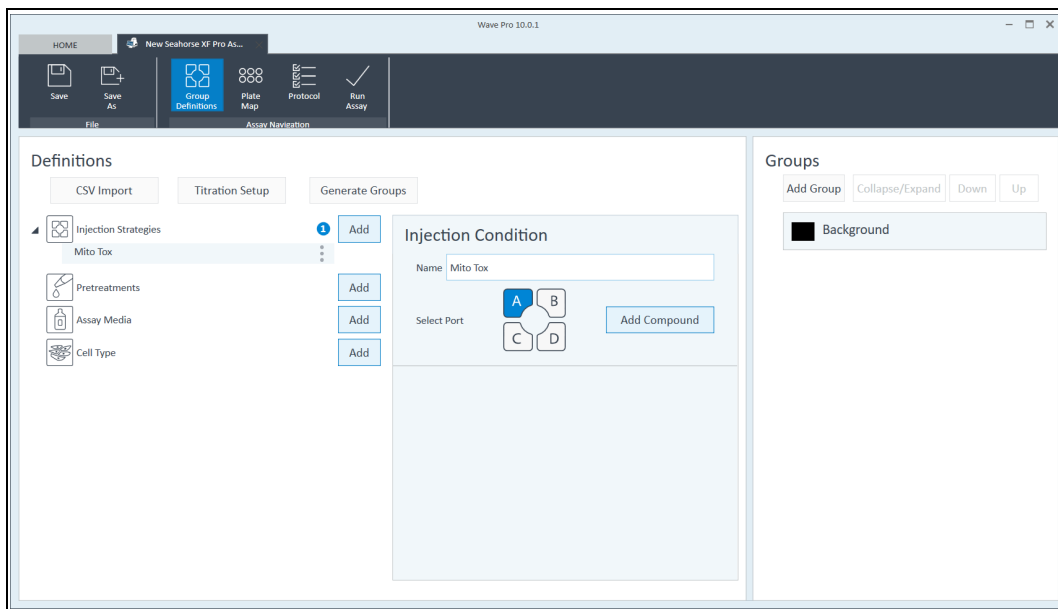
Wave Pro 10.0.1

HOME

New Seahorse XF Pro As...

Save

Save As

File

Group Definitions

Plate Map

Protocol

Run Assay

Assay Navigation

Definitions

CSV Import

Titration Setup

Generate Groups

Injection Strategies

1

Add

Mito Tox

Pretreatments

Add

Assay Media

Add

Cell Type

Add

Injection Condition

Name Mito Tox

Select Port

A B C D

Add Compound

Groups

Add Group

Collapse/Expand

Down

Up

Background